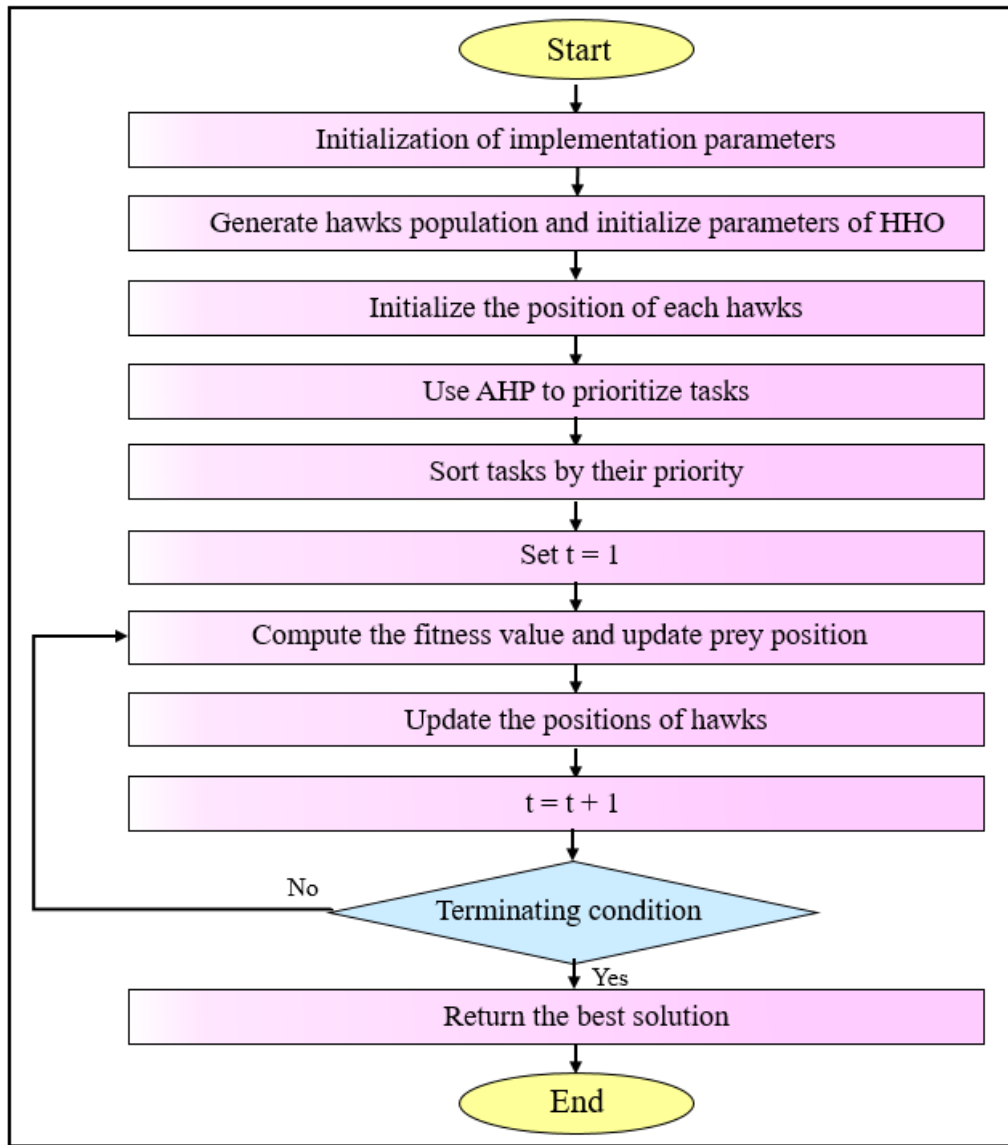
Start

Initialization of implementation parameters

Generate hawks population and initialize parameters of HHO

Initialize the position of each hawks

Use AHP to prioritize tasks

Sort tasks by their priority

Set t = 1

Compute the fitness value and update prey position

Update the positions of hawks

t = t + 1

No

Terminating condition

Yes

Return the best solution

End